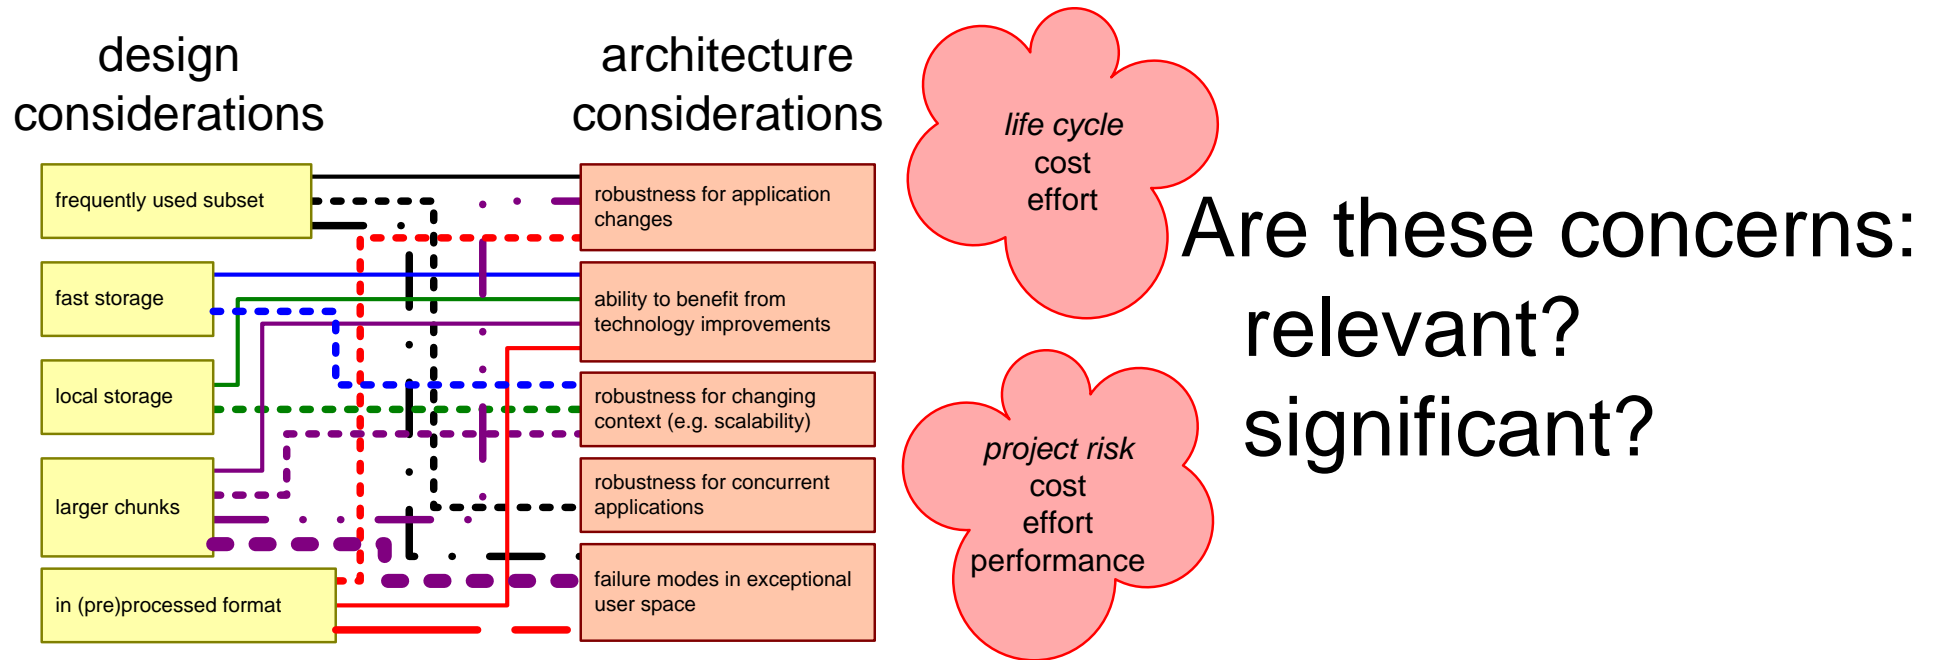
design considerations

architecture considerations

frequently used subset

fast storage

local storage

larger chunks

in (pre)processed format

robustness for application changes

ability to benefit from technology improvements

robustness for changing context (e.g. scalability)

robustness for concurrent applications

failure modes in exceptional user space

*life cycle*
cost
effort

*project risk*
cost
effort
performance

Are these concerns:
relevant?
significant?